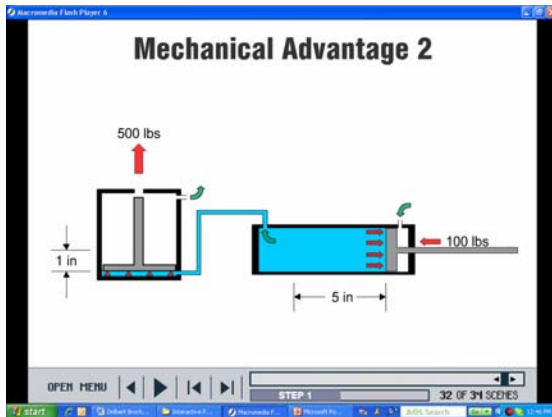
Macromedia Flash Player 6

Mechanical Advantage 2

500 lbs

1 in

100 lbs

5 in

OPEN MENU

STEP 1

32 OF 34 SCENES

start

Dilbert Broch...

Interactive F...

Macromedia F...

Microsoft Po...

AOL Search

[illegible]